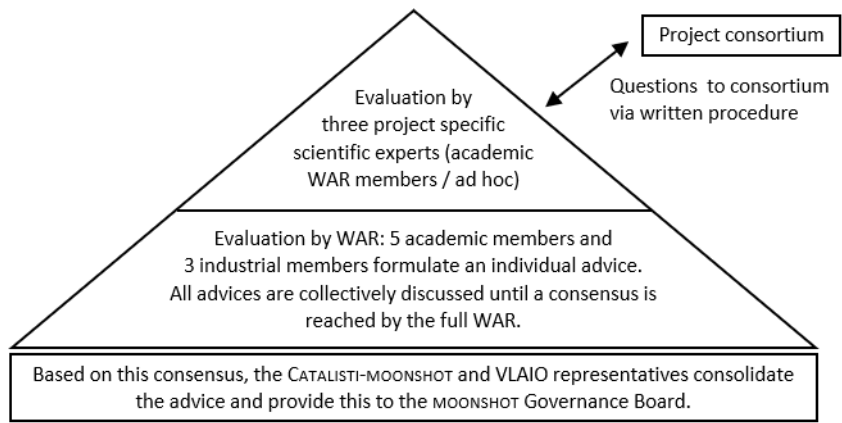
Project consortium

Questions to consortium via written procedure

Evaluation by three project specific scientific experts (academic WAR members / ad hoc)

Evaluation by WAR: 5 academic members and 3 industrial members formulate an individual advice. All advices are collectively discussed until a consensus is reached by the full WAR.

Based on this consensus, the CATALISTI-MOONSHOT and VLAIO representatives consolidate the advice and provide this to the MOONSHOT Governance Board.